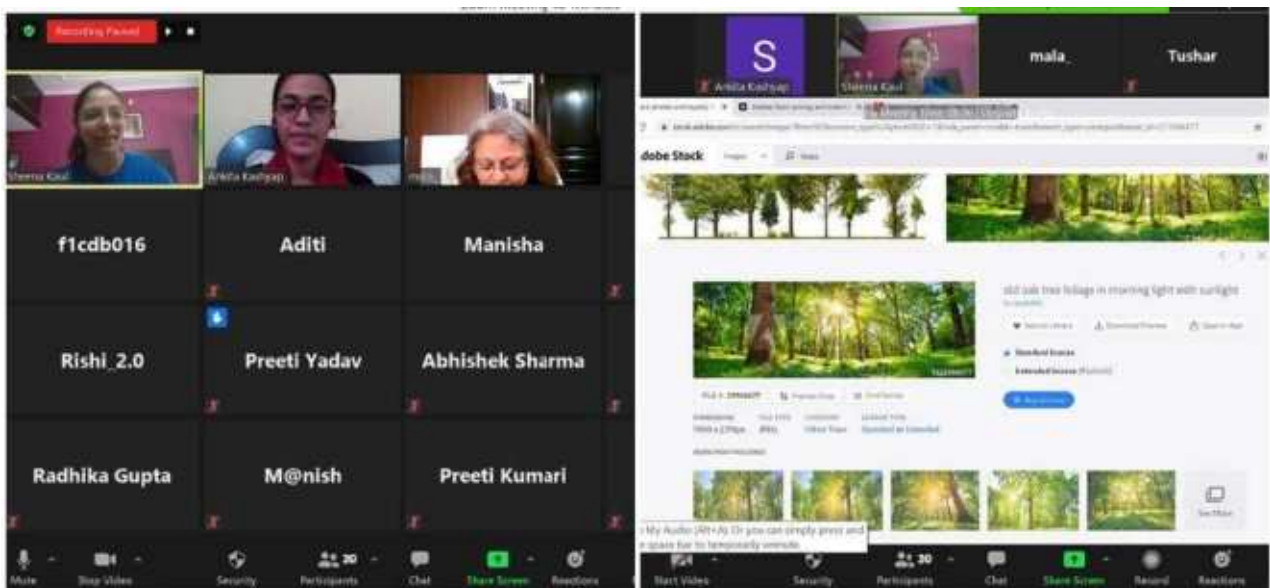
Recording Paused

Sheena Kaul

Ankita Kashyap

mala

f1cdb016

Aditi

Manisha

Rishi_2.0

Preeti Yadav

Abhishek Sharma

Radhika Gupta

M@nish

Preeti Kumari

Mute

Stop Video

Security

Participants 20

Chat

Share Screen

Reactions

S

Ankita Kashyap

Sheena Kaul

mala_

Tushar

dobe Stock

old oak tree foliage in morning light with sunlight

Standard license

Extended license

My Audio (Alt+A) Or you can simply press and space bar to temporarily unmute

Start Video

Security

Participants 20

Chat

Share Screen

Record

Reactions